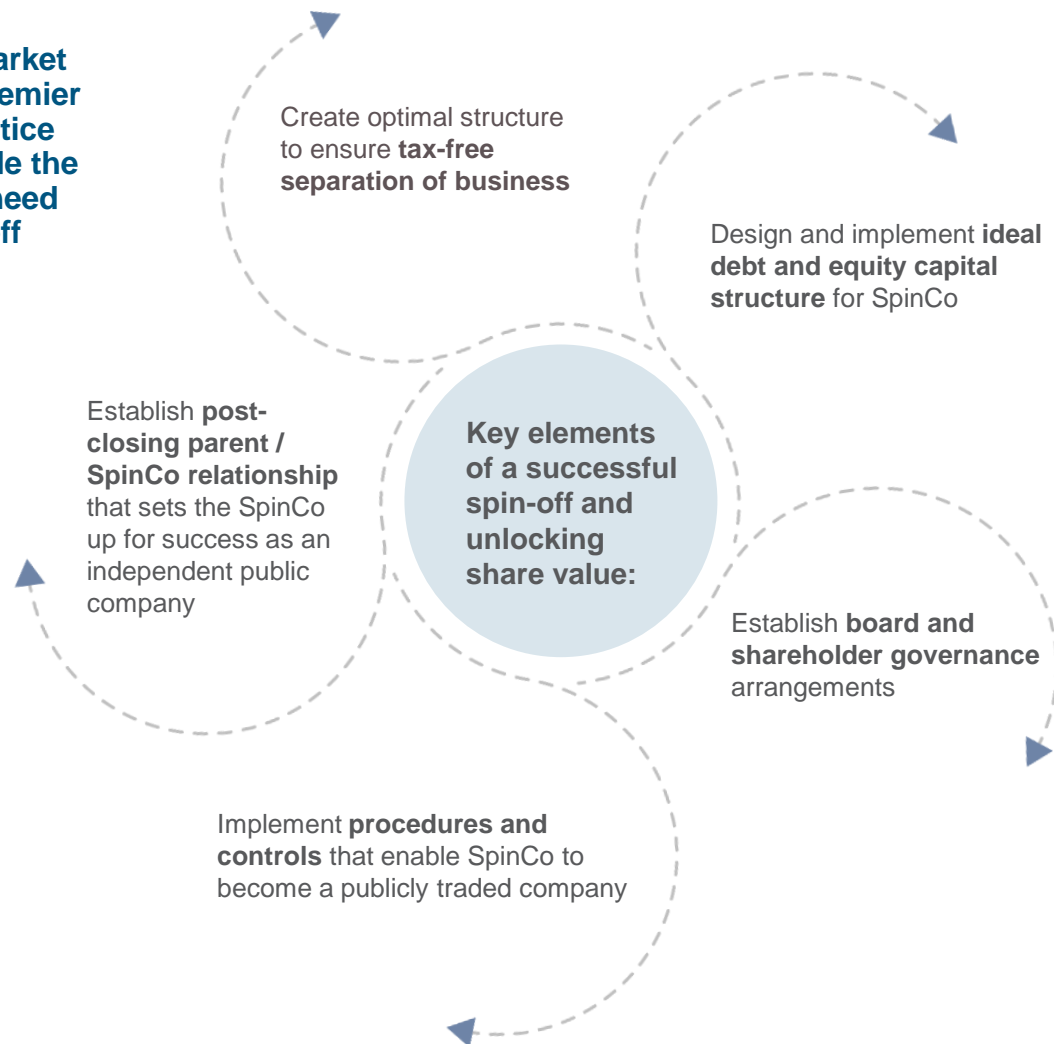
arket
emier
tice
le the
need
ff

Create optimal structure to ensure **tax-free separation of business**

Design and implement **ideal debt and equity capital structure** for SpinCo

Establish **post-closing parent / SpinCo relationship** that sets the SpinCo up for success as an independent public company

**Key elements of a successful spin-off and unlocking share value:**

Establish **board and shareholder governance** arrangements

Implement **procedures and controls** that enable SpinCo to become a publicly traded company